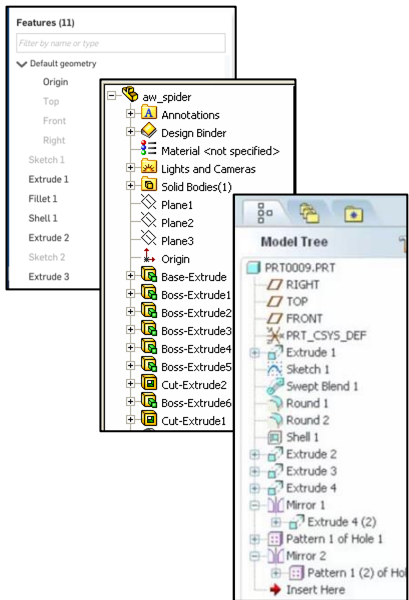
Features (11)

Filter by name or type

Default geometry

Origin

Top

Front

Right

Sketch 1

Extrude 1

Fillet 1

Shell 1

Extrude 2

Sketch 2

Extrude 3

aw_spider

Annotations

Design Binder

Material <not specified>

Lights and Cameras

Solid Bodies(1)

Plane1

Plane2

Plane3

Origin

Base-Extrude

Boss-Extrude1

Boss-Extrude2

Boss-Extrude3

Boss-Extrude4

Boss-Extrude5

Cut-Extrude2

Boss-Extrude6

Cut-Extrude1

Model Tree

PRT0009.PRT

RIGHT

TOP

FRONT

PRT_CSYS_DEF

Extrude 1

Sketch 1

Swept Blend 1

Round 1

Round 2

Shell 1

Extrude 2

Extrude 3

Extrude 4

Mirror 1

Extrude 4 (2)

Pattern 1 of Hole 1

Mirror 2

Pattern 1 (2) of Ho

Insert Here